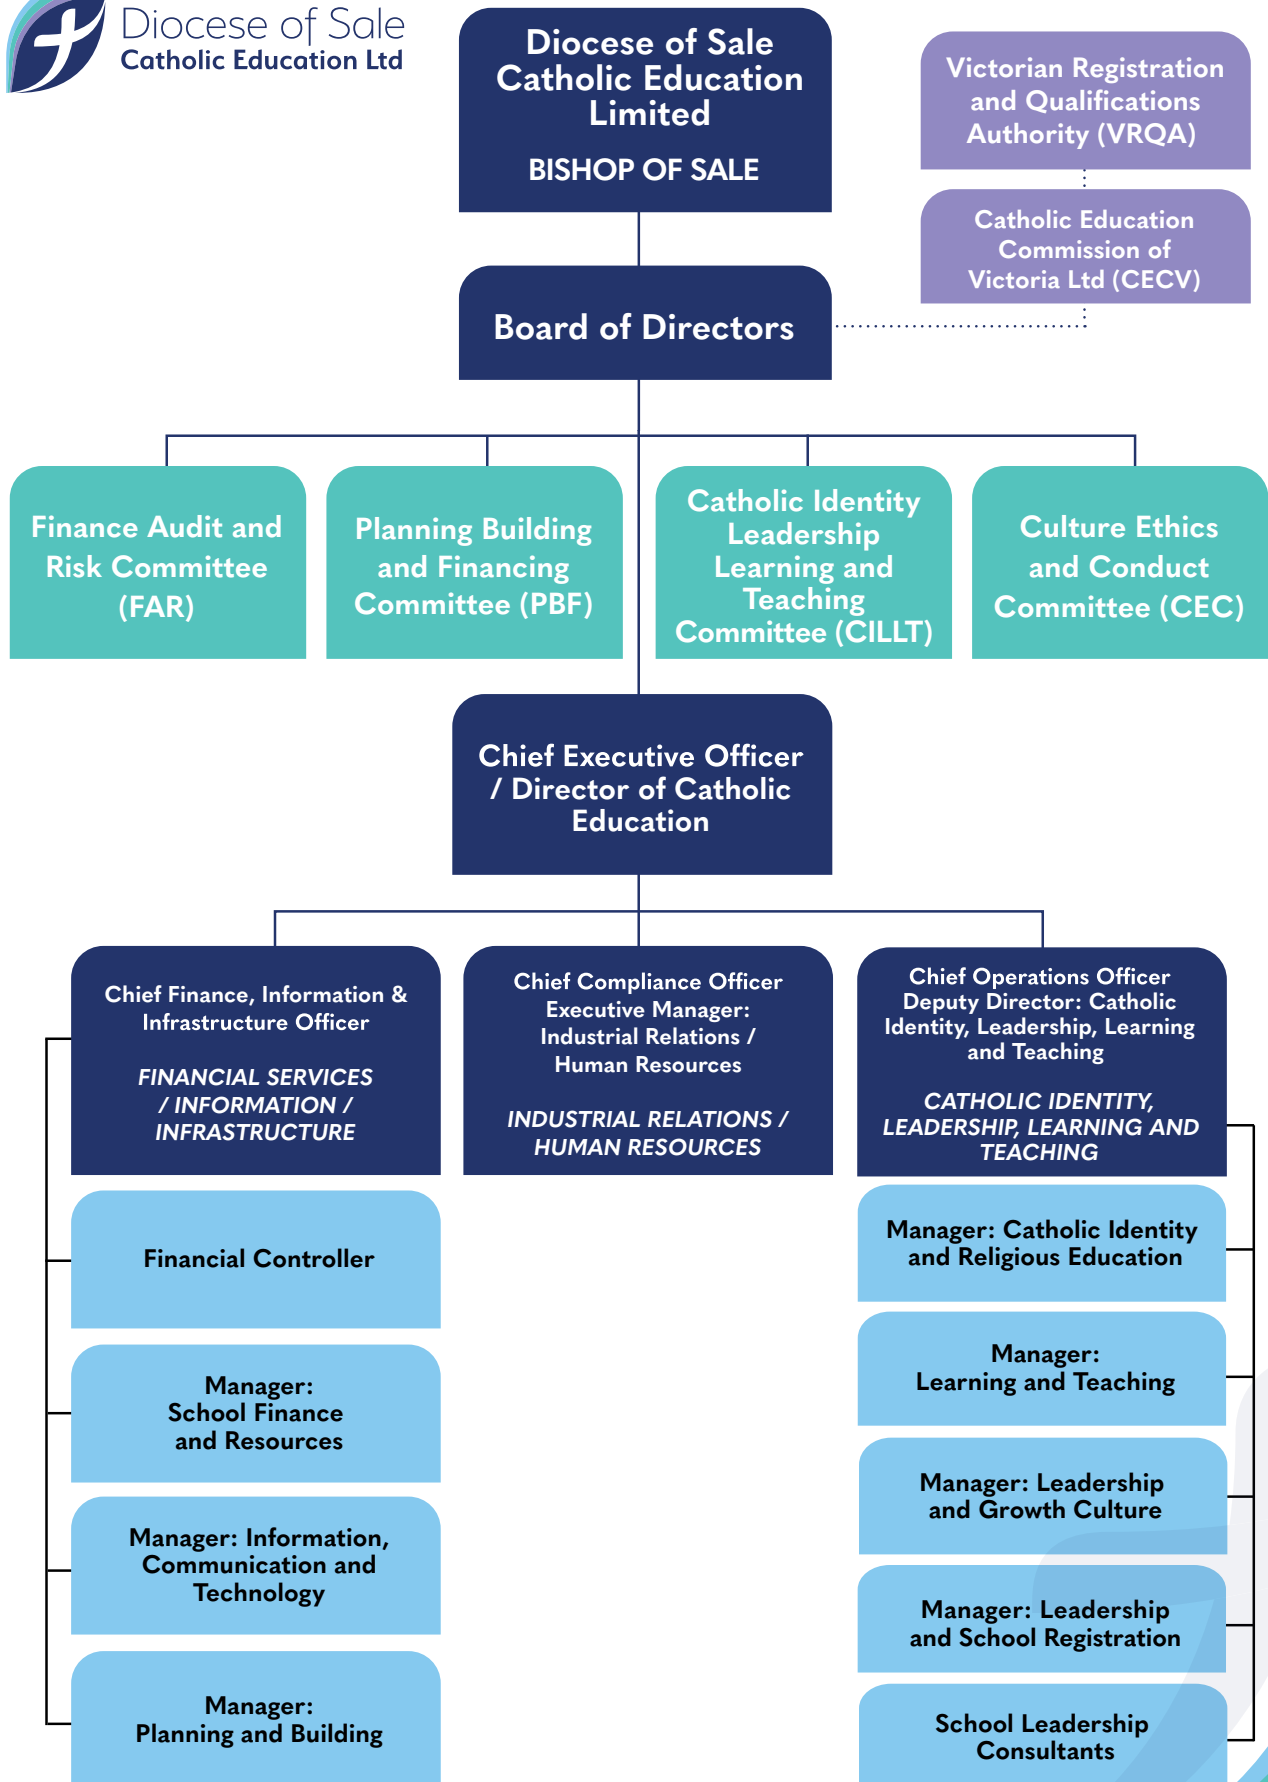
Diocese of Sale
Catholic Education Ltd

Diocese of Sale Catholic Education Limited

BISHOP OF SALE

Victorian Registration and Qualifications Authority (VRQA)

Catholic Education Commission of Victoria Ltd (CECV)

Board of Directors

Finance Audit and Risk Committee (FAR)

Planning Building and Financing Committee (PBF)

Catholic Identity Leadership Learning and Teaching Committee (CILLT)

Culture Ethics and Conduct Committee (CEC)

Chief Executive Officer / Director of Catholic Education

Chief Finance, Information & Infrastructure Officer

FINANCIAL SERVICES / INFORMATION / INFRASTRUCTURE

Chief Compliance Officer Executive Manager: Industrial Relations / Human Resources

INDUSTRIAL RELATIONS / HUMAN RESOURCES

Chief Operations Officer Deputy Director: Catholic Identity, Leadership, Learning and Teaching

CATHOLIC IDENTITY, LEADERSHIP, LEARNING AND TEACHING

Financial Controller

Manager: School Finance and Resources

Manager: Information, Communication and Technology

Manager: Planning and Building

Manager: Catholic Identity and Religious Education

Manager: Learning and Teaching

Manager: Leadership and Growth Culture

Manager: Leadership and School Registration

School Leadership Consultants